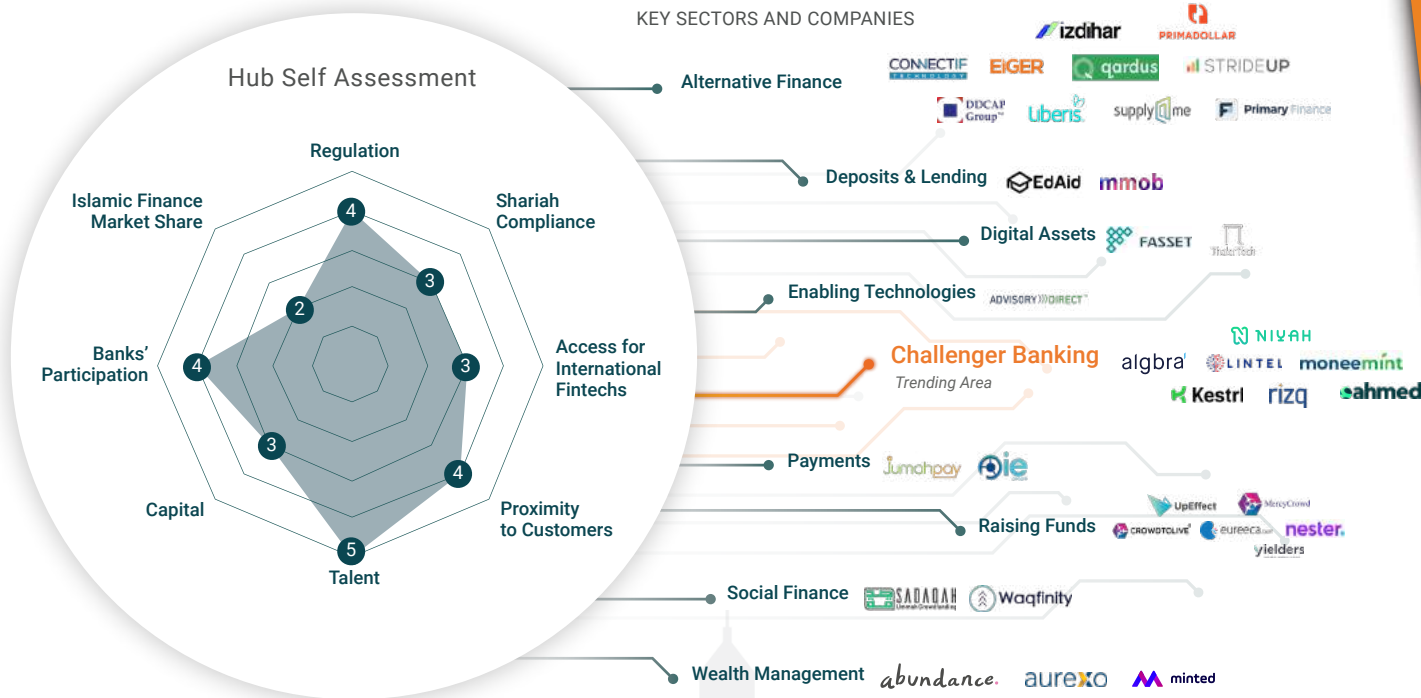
KEY SECTORS AND COMPANIES

Hub Self Assessment

Regulation
4
Shariah Compliance
3
Access for International Fintechs
3
Proximity to Customers
4
Talent
5
Capital
3
Banks' Participation
4
Islamic Finance Market Share
2

Alternative Finance
izdihar
PRIMADOLLAR
CONNECTIF TECHNOLOGY
EIGER
qardus
STRIDEUP
DDCAP Group
Uberis
supplyme
Primary Finance

Deposits & Lending
EdAid
mmob

Digital Assets
FASSET
ThalerTech

Enabling Technologies
ADVISORY DIRECT

Challenger Banking
Trending Area
NIYAH
algbra
LINTEL
moneemint
Kestrl
rizq
ahmed

Payments
Jumahpay
ie

Raising Funds
UpEffect
MercyCrowd
CROWDTOLIVE
eureeca
nester.
yielders

Social Finance
SADAQAH
Waqfinity

Wealth Management
abundance.
aurexo
minted